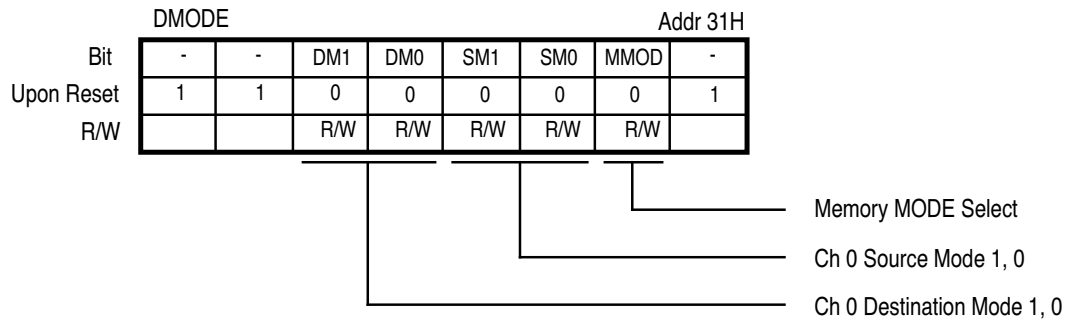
DMODE

Addr 31H

| Bit | - | - | DM1 | DM0 | SM1 | SM0 | MMOD | - |
|---|---|---|---|---|---|---|---|---|
| Upon Reset | 1 | 1 | 0 | 0 | 0 | 0 | 0 | 1 |
| R/W | | | R/W | R/W | R/W | R/W | R/W | |

Memory MODE Select

Ch 0 Source Mode 1, 0

Ch 0 Destination Mode 1, 0